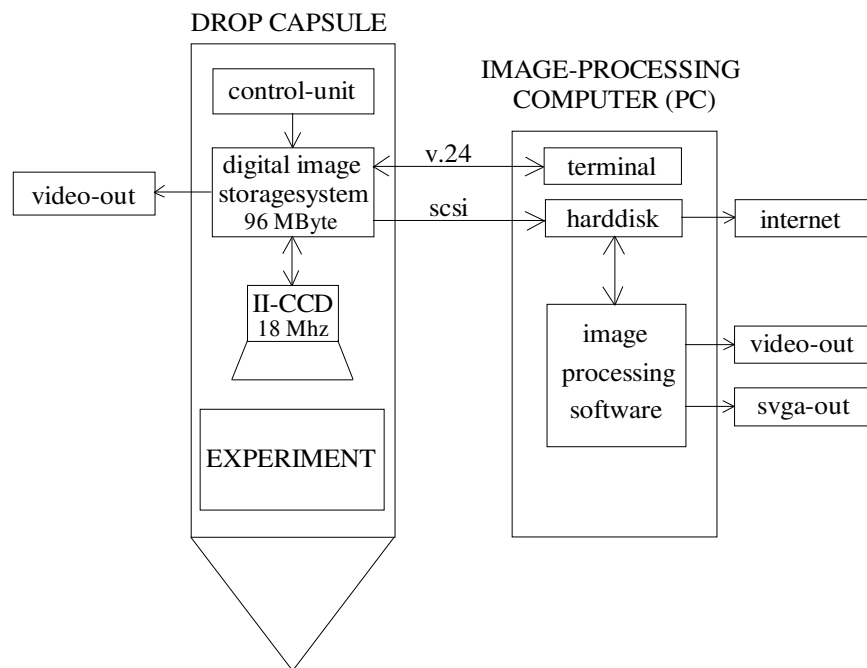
DROP CAPSULE

control-unit

digital image storagesystem 96 MByte

video-out

II-CCD 18 Mhz

EXPERIMENT

IMAGE-PROCESSING COMPUTER (PC)

v.24

scsi

terminal

harddisk

internet

image processing software

video-out

svga-out